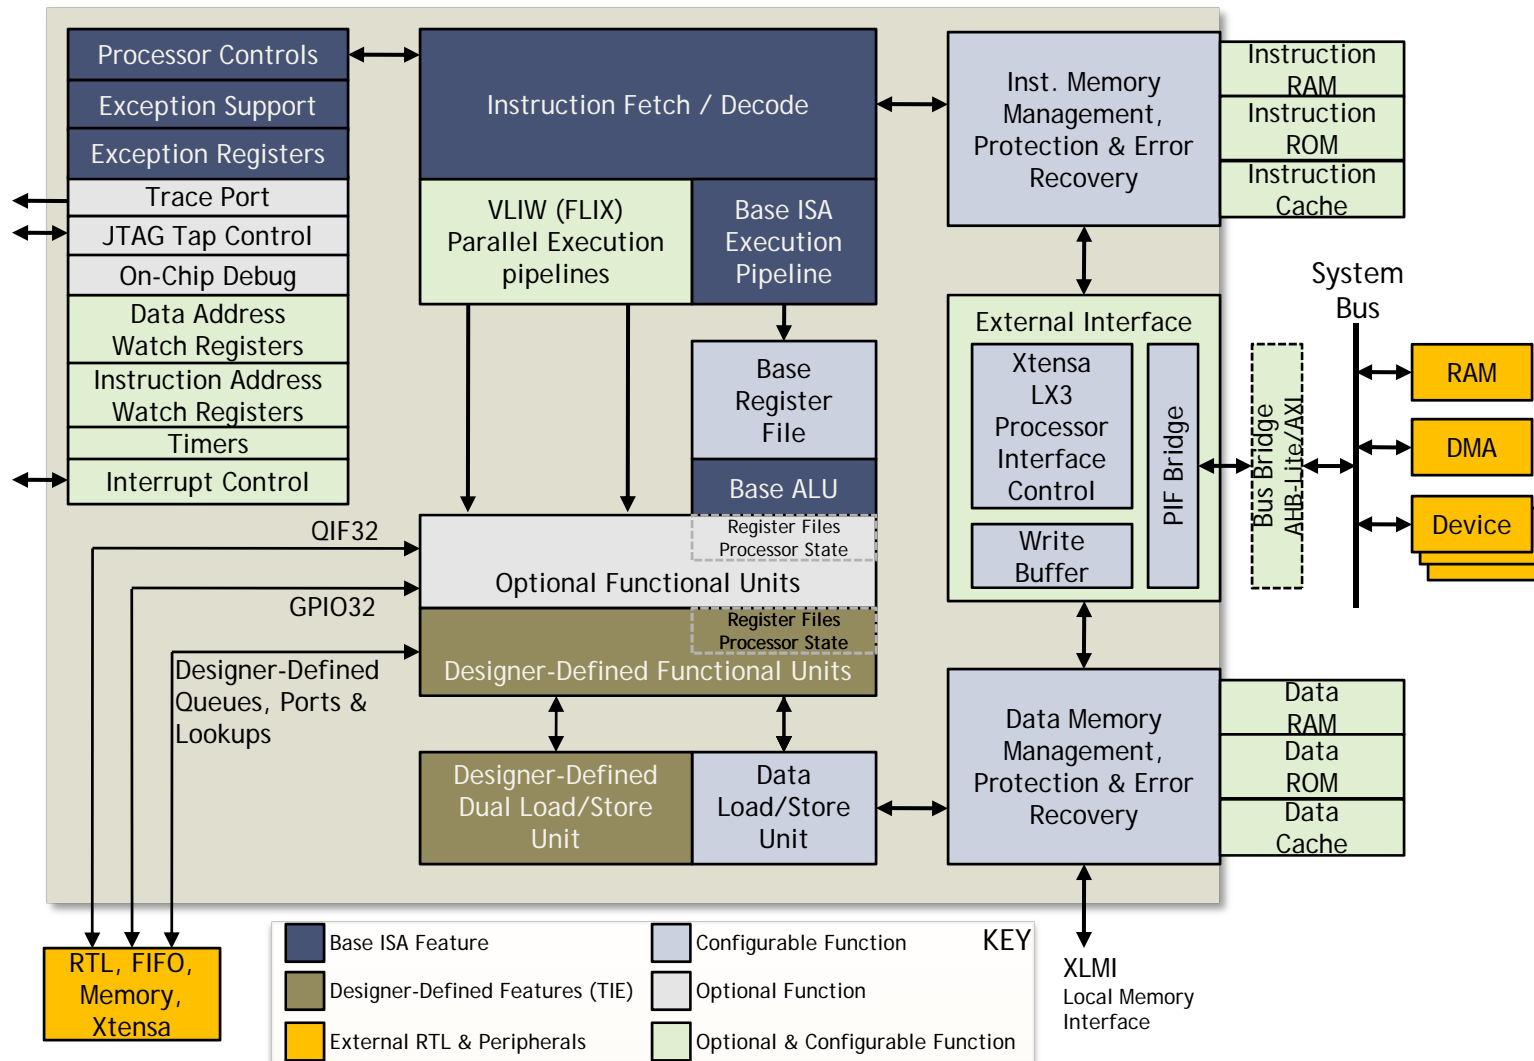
Processor Controls
Exception Support
Exception Registers
Trace Port
JTAG Tap Control
On-Chip Debug
Data Address Watch Registers
Instruction Address Watch Registers
Timers
Interrupt Control

Instruction Fetch / Decode

VLIW (FLIX) Parallel Execution pipelines

Base ISA Execution Pipeline

Base Register File

Base ALU

Register Files
Processor State
Optional Functional Units

Register Files
Processor State
Designer-Defined Functional Units

Designer-Defined Dual Load/Store Unit

Data Load/Store Unit

Inst. Memory Management, Protection & Error Recovery

Instruction RAM
Instruction ROM
Instruction Cache

External Interface
Xtensa LX3 Processor Interface Control
Write Buffer
PIF Bridge

Bus Bridge AHB-Lite/AXI

System Bus

RAM
DMA
Device

Data Memory Management, Protection & Error Recovery

Data RAM
Data ROM
Data Cache

QIF32
GPIO32
Designer-Defined Queues, Ports & Lookups

RTL, FIFO, Memory, Xtensa

Base ISA Feature
Designer-Defined Features (TIE)
External RTL & Peripherals
Configurable Function
Optional Function
Optional & Configurable Function
KEY

XLMI
Local Memory Interface